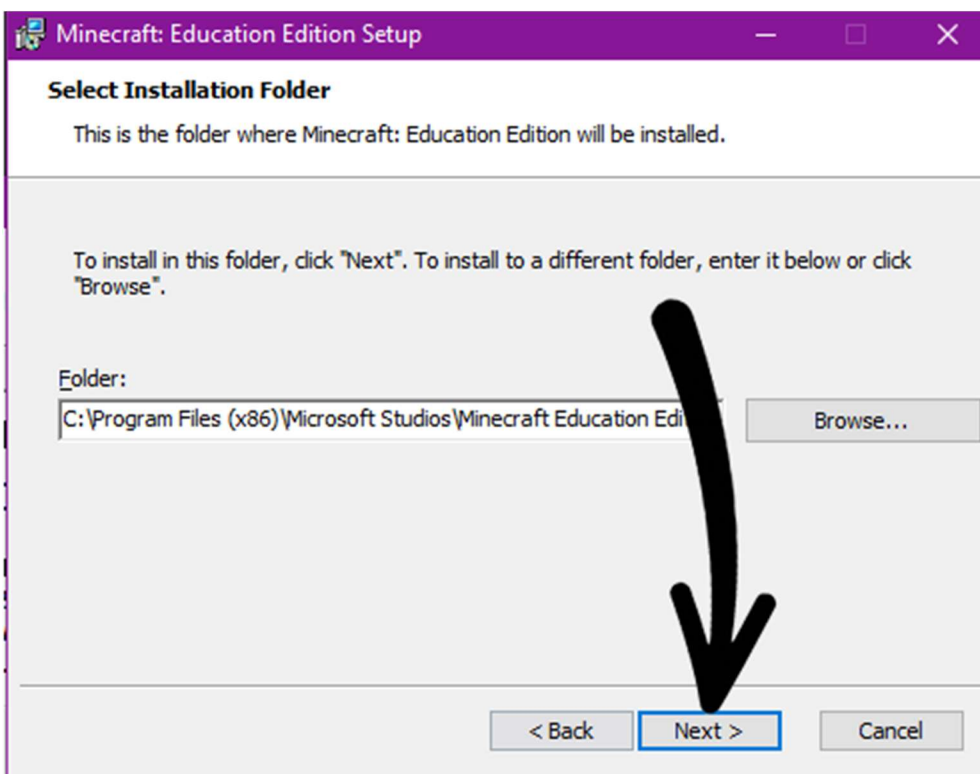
Minecraft: Education Edition Setup

Select Installation Folder

This is the folder where Minecraft: Education Edition will be installed.

To install in this folder, click "Next". To install to a different folder, enter it below or click "Browse".

Folder:

C:\Program Files (x86)\Microsoft Studios\Minecraft Education Edi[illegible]

Browse...

< Back

Next >

Cancel